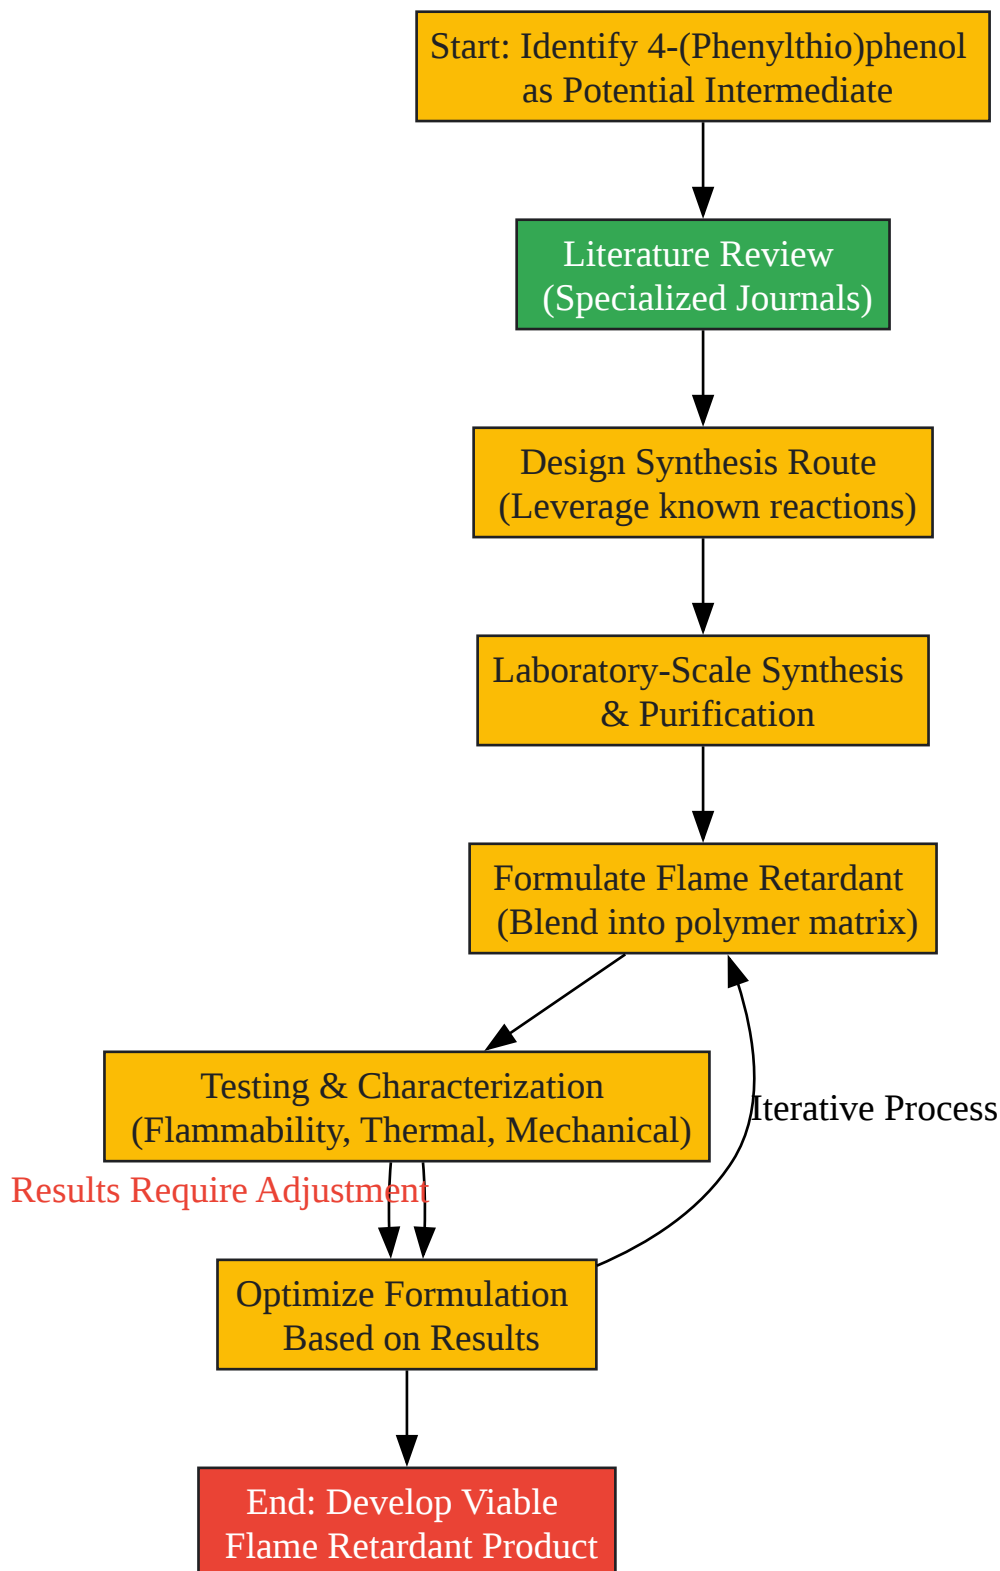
Start: Identify 4-(Phenylthio)phenol as Potential Intermediate

Literature Review (Specialized Journals)

Design Synthesis Route (Leverage known reactions)

Laboratory-Scale Synthesis & Purification

Formulate Flame Retardant (Blend into polymer matrix)

Testing & Characterization (Flammability, Thermal, Mechanical)

Iterative Process

Results Require Adjustment

Optimize Formulation Based on Results

End: Develop Viable Flame Retardant Product